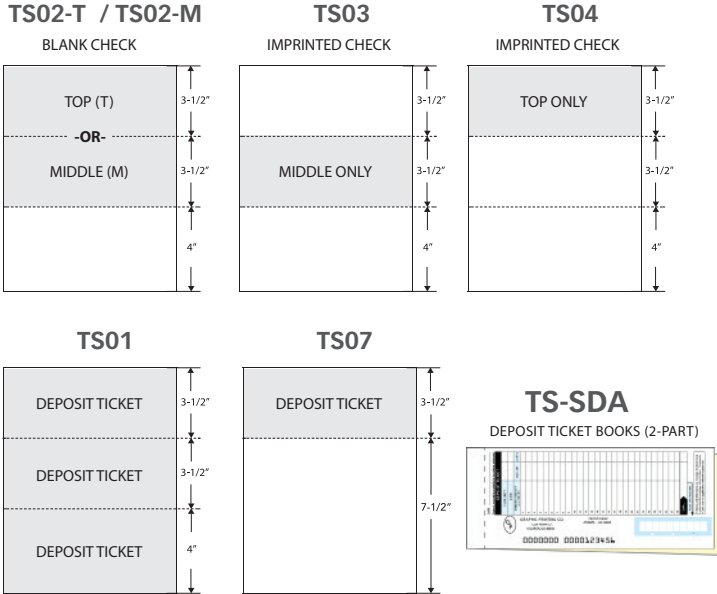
TS02-T / TS02-M
BLANK CHECK

TOP (T)
-OR-
MIDDLE (M)

3-1/2″
3-1/2″
4″

TS03
IMPRINTED CHECK

MIDDLE ONLY

3-1/2″
3-1/2″
4″

TS04
IMPRINTED CHECK

TOP ONLY

3-1/2″
3-1/2″
4″

TS01

DEPOSIT TICKET
DEPOSIT TICKET
DEPOSIT TICKET

3-1/2″
3-1/2″
4″

TS07

DEPOSIT TICKET

3-1/2″
7-1/2″

TS-SDA
DEPOSIT TICKET BOOKS (2-PART)

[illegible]
0000000 000123456